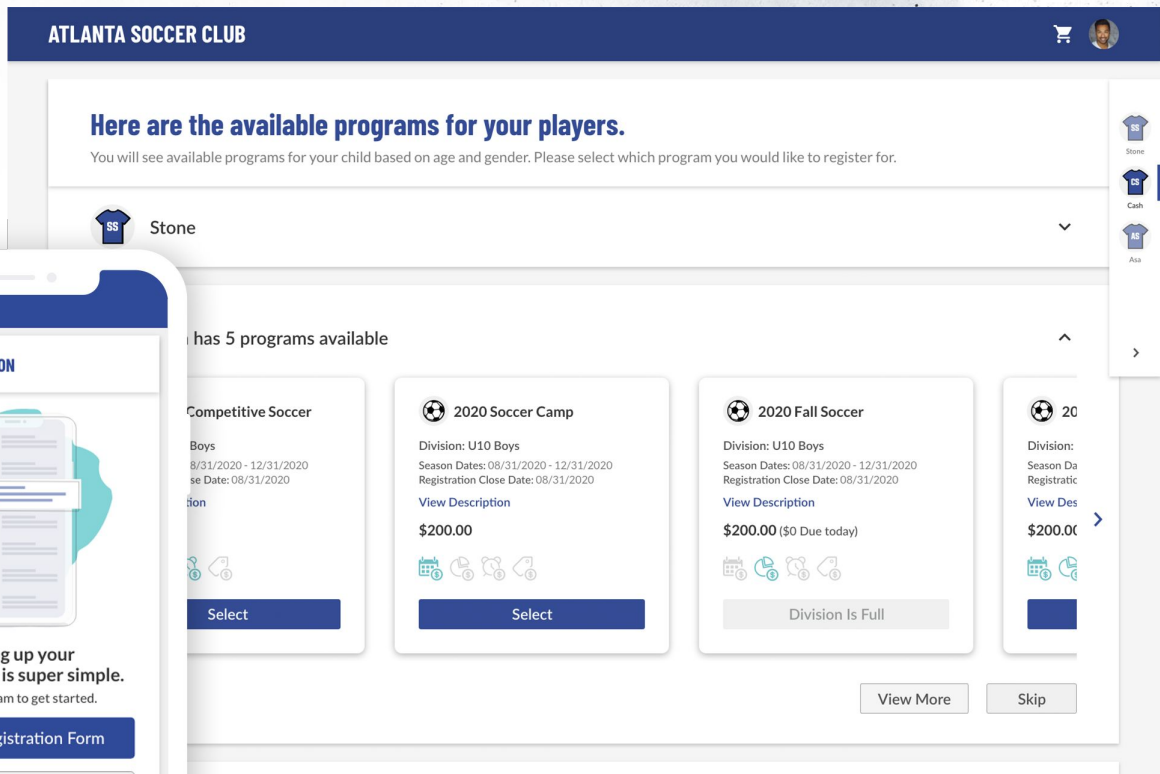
ATLANTA SOCCER CLUB

Here are the available programs for your players.
You will see available programs for your child based on age and gender. Please select which program you would like to register for.

SS Stone

SS
Stone
CS
Cash
AS
Asa

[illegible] has 5 programs available

Competitive Soccer
Boys
8/31/2020 - 12/31/2020
se Date: 08/31/2020
tion
Select

2020 Soccer Camp
Division: U10 Boys
Season Dates: 08/31/2020 - 12/31/2020
Registration Close Date: 08/31/2020
View Description
$200.00
Select

2020 Fall Soccer
Division: U10 Boys
Season Dates: 08/31/2020 - 12/31/2020
Registration Close Date: 08/31/2020
View Description
$200.00 ($0 Due today)
Division Is Full

20
Division:
Season Da
Registratic
View Des
$200.00

View More
Skip

ON
g up your
is super simple.
am to get started.
gistration Form